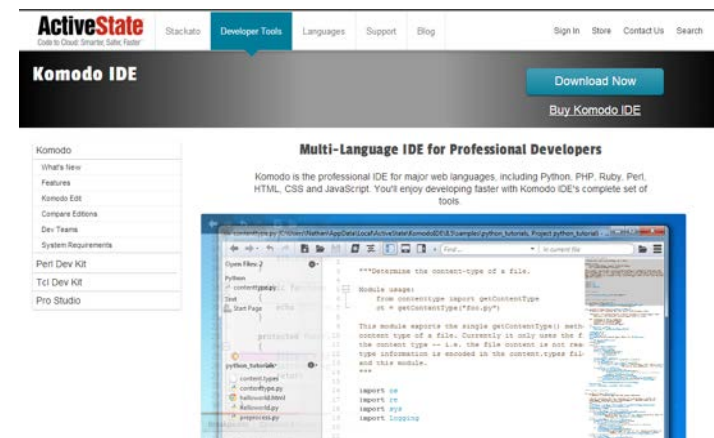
ActiveState
Code to Cloud: Smarter, Safer, Faster

Stackato Developer Tools Languages Support Blog

Sign In Store Contact Us Search

Komodo IDE

Download Now

Buy Komodo IDE

Komodo
What's New
Features
Komodo Edit
Compare Editions
Dev Teams
System Requirements
Perl Dev Kit
Tcl Dev Kit
Pro Studio

Multi-Language IDE for Professional Developers

Komodo is the professional IDE for major web languages, including Python, PHP, Ruby, Perl, HTML, CSS and JavaScript. You'll enjoy developing faster with Komodo IDE's complete set of tools.

contenttype.py

Open Files
Python
contenttype.py
Start Page

python_tutorials
content.types
contenttype.py
helloworld.html
helloworld.py
preprocess.py

"""Determine the content-type of a file.

Module usage:
    from contenttype import getContentType
    ct = getContentType("foo.py")

This module exports the single getContentType() meth
content type of a file. Currently it only uses the f
the content type -- i.e. the file content is not rea
type information is encoded in the content.types fil
and this module.
"""

import os
import re
import sys
import logging